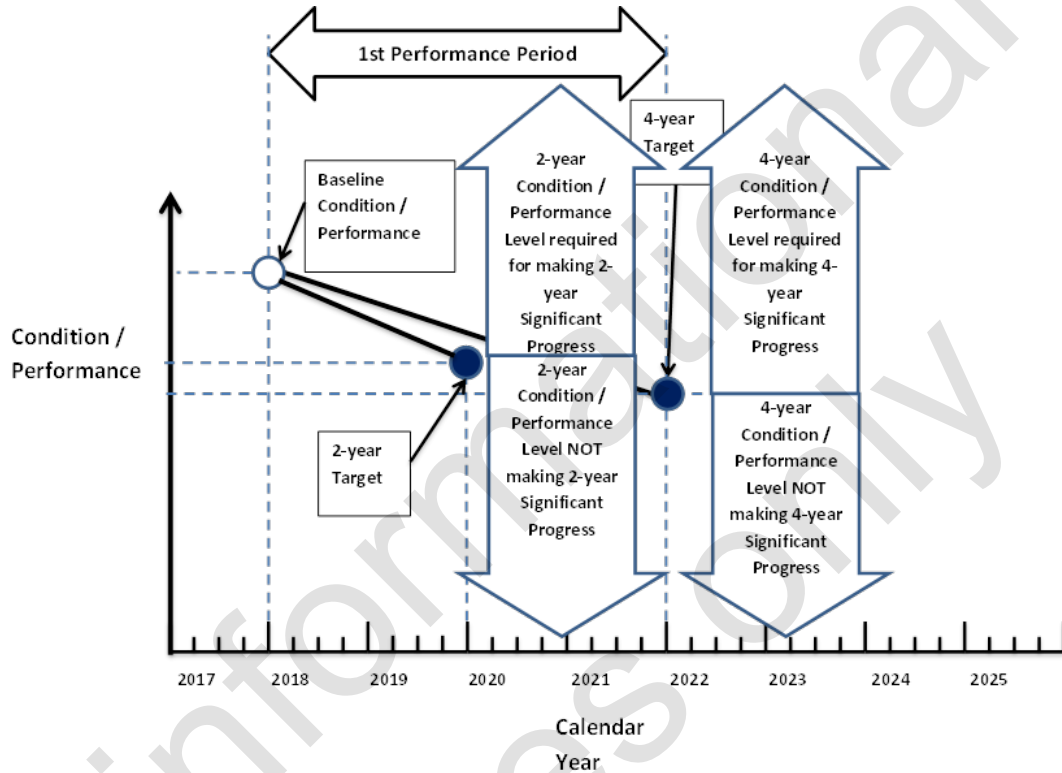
1st Performance Period

4-year Target

Baseline Condition / Performance

2-year Condition / Performance Level required for making 2-year Significant Progress

4-year Condition / Performance Level required for making 4-year Significant Progress

Condition / Performance

2-year Condition / Performance Level NOT making 2-year Significant Progress

4-year Condition / Performance Level NOT making 4-year Significant Progress

2-year Target

2017 2018 2019 2020 2021 2022 2023 2024 2025

Calendar Year

information only